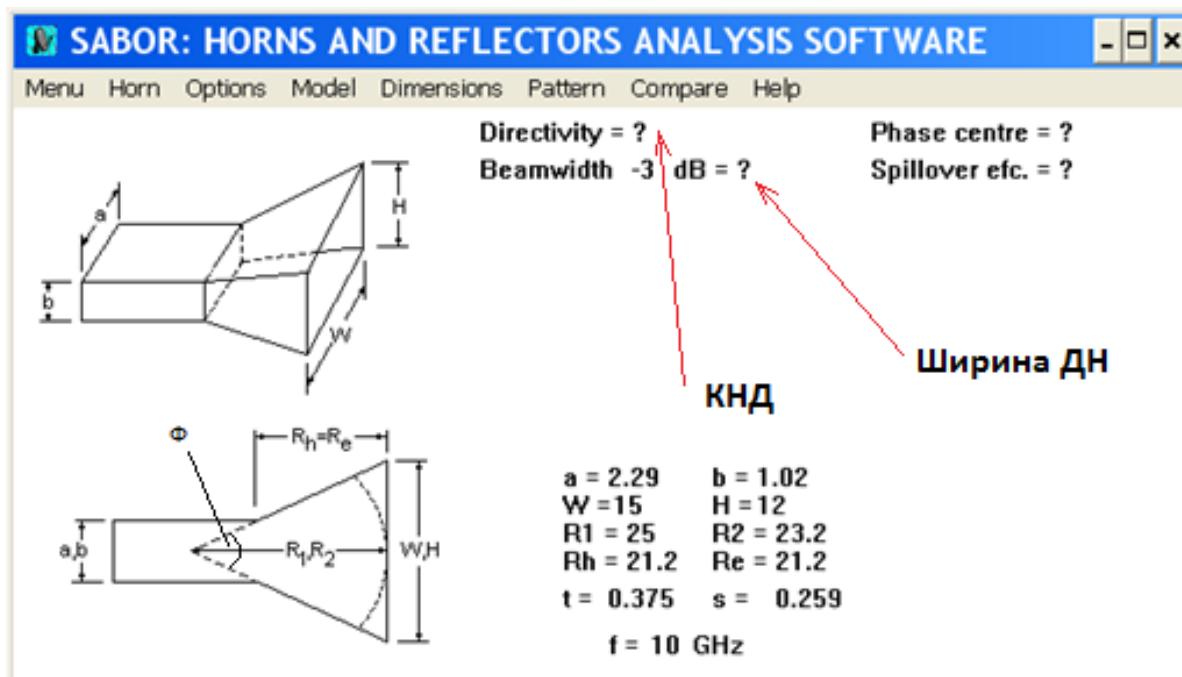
SABOR: HORNS AND REFLECTORS ANALYSIS SOFTWARE

Menu Horn Options Model Dimensions Pattern Compare Help

Directivity = ?
Beamwidth -3 dB = ?

Phase centre = ?
Spillover efc. = ?

a
H
b
W

Ширина ДН

КНД

Φ
$R_h=R_e$
a,b
$R_1,R_2$
W,H

a = 2.29 b = 1.02
W =15 H = 12
R1 = 25 R2 = 23.2
Rh = 21.2 Re = 21.2
t = 0.375 s = 0.259

f = 10 GHz